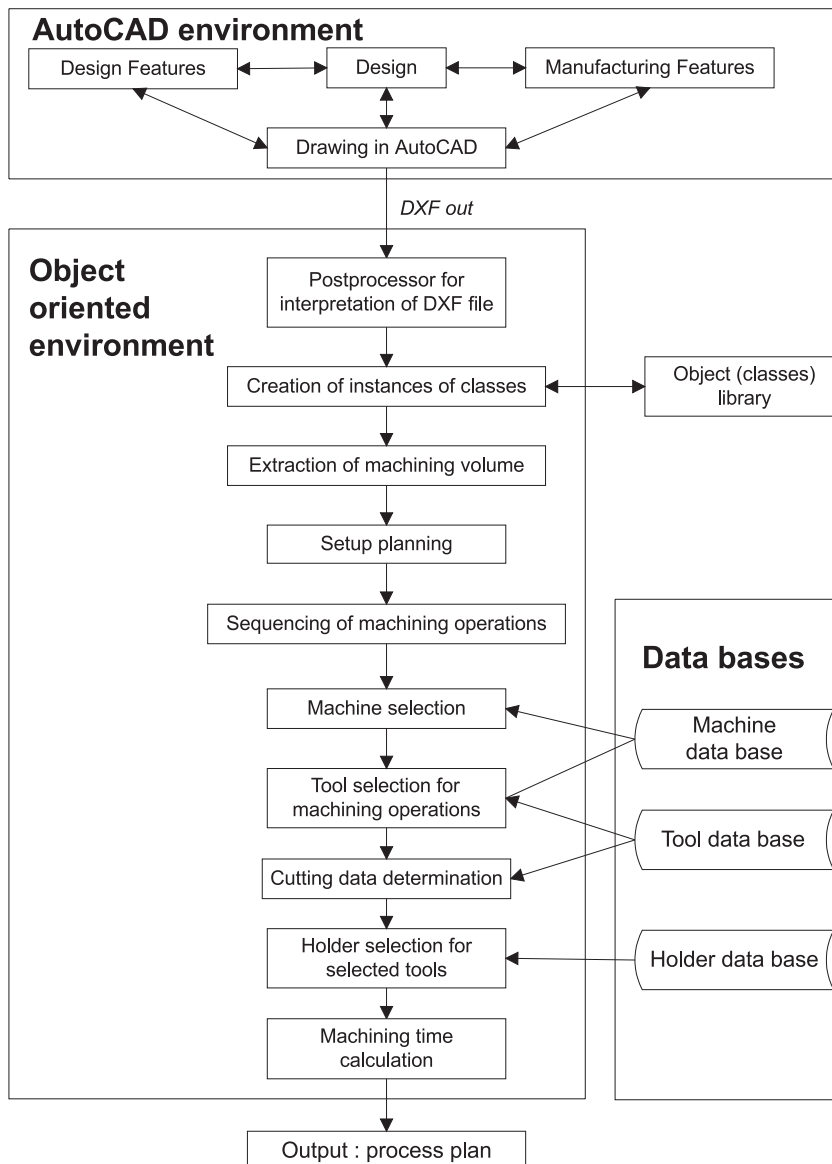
AutoCAD environment

Design Features

Design

Manufacturing Features

Drawing in AutoCAD

DXF out

Object oriented environment

Postprocessor for interpretation of DXF file

Creation of instances of classes

Object (classes) library

Extraction of machining volume

Setup planning

Sequencing of machining operations

Data bases

Machine selection

Machine data base

Tool selection for machining operations

Tool data base

Cutting data determination

Holder selection for selected tools

Holder data base

Machining time calculation

Output : process plan